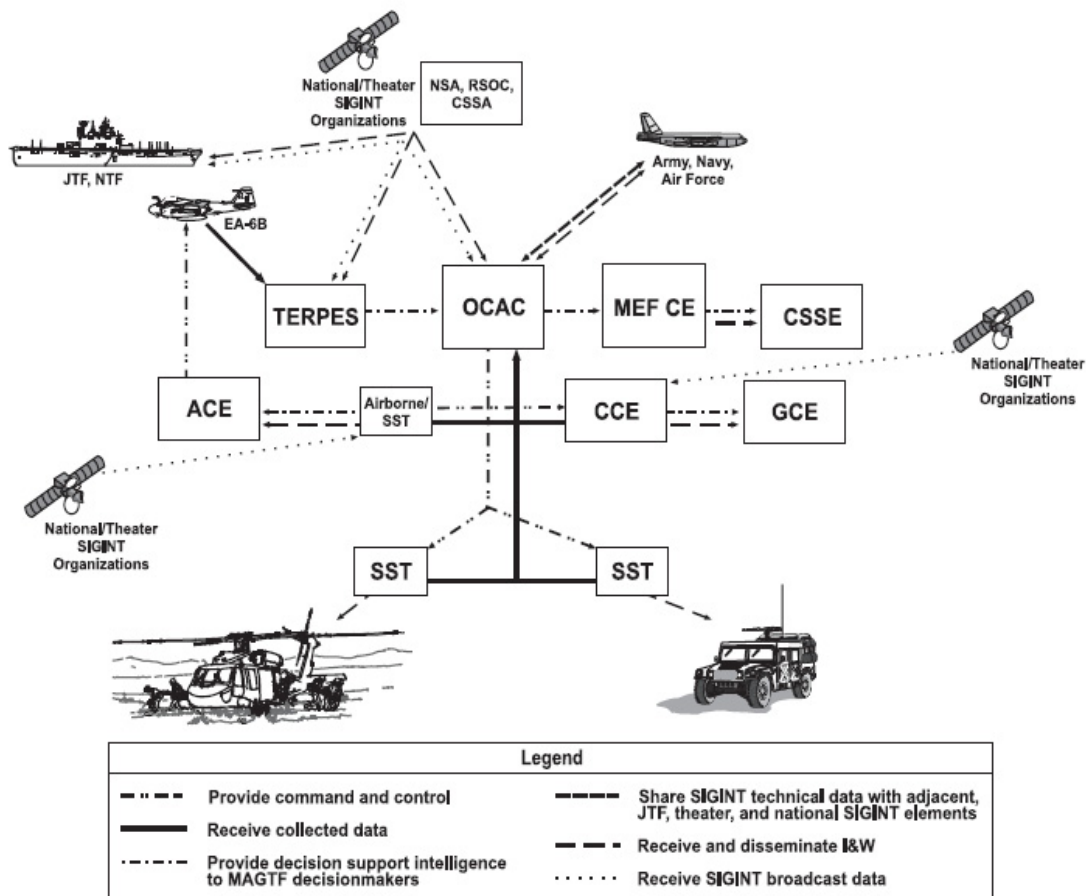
National/Theater SIGINT Organizations

NSA, RSOC, CSSA

JTF, NTF

Army, Navy, Air Force

EA-6B

TERPES

OCAC

MEF CE

CSSE

National/Theater SIGINT Organizations

ACE

Airborne/ SST

CCE

GCE

National/Theater SIGINT Organizations

SST

SST

Legend

Provide command and control

Receive collected data

Provide decision support intelligence to MAGTF decisionmakers

Share SIGINT technical data with adjacent, JTF, theater, and national SIGINT elements

Receive and disseminate I&W

Receive SIGINT broadcast data